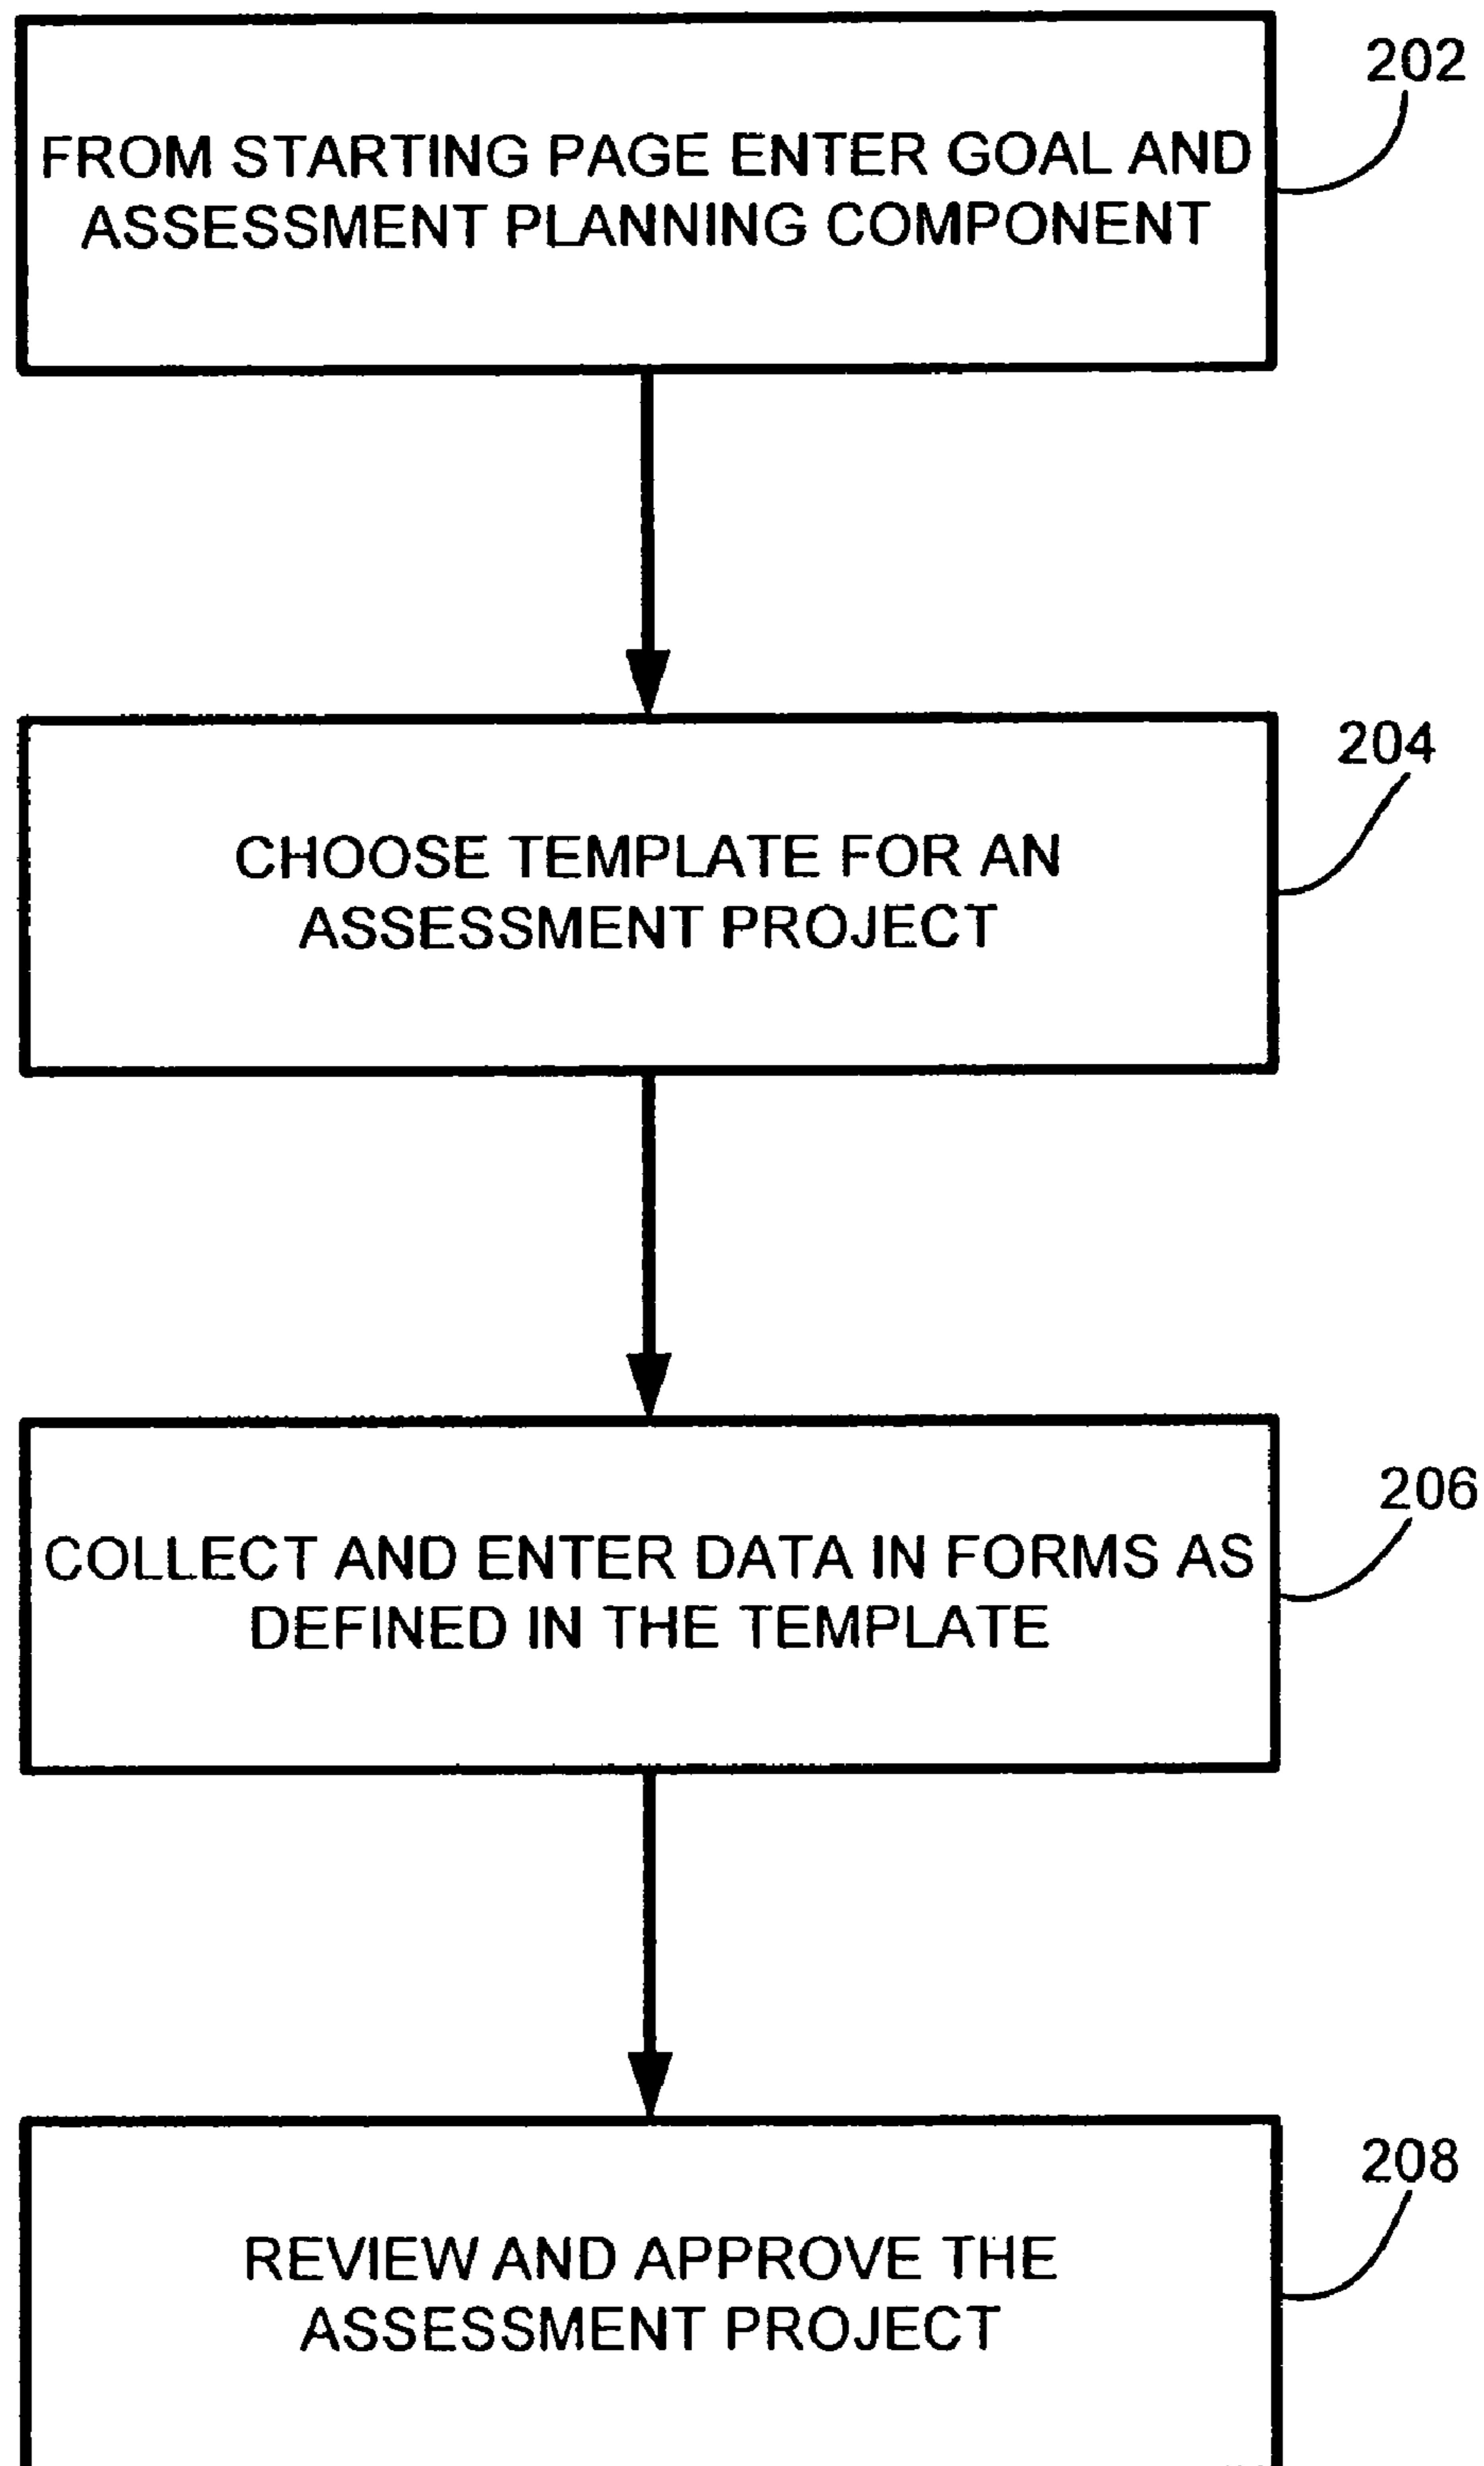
FROM STARTING PAGE ENTER GOAL AND ASSESSMENT PLANNING COMPONENT

202

CHOOSE TEMPLATE FOR AN ASSESSMENT PROJECT

204

COLLECT AND ENTER DATA IN FORMS AS DEFINED IN THE TEMPLATE

206

REVIEW AND APPROVE THE ASSESSMENT PROJECT

208